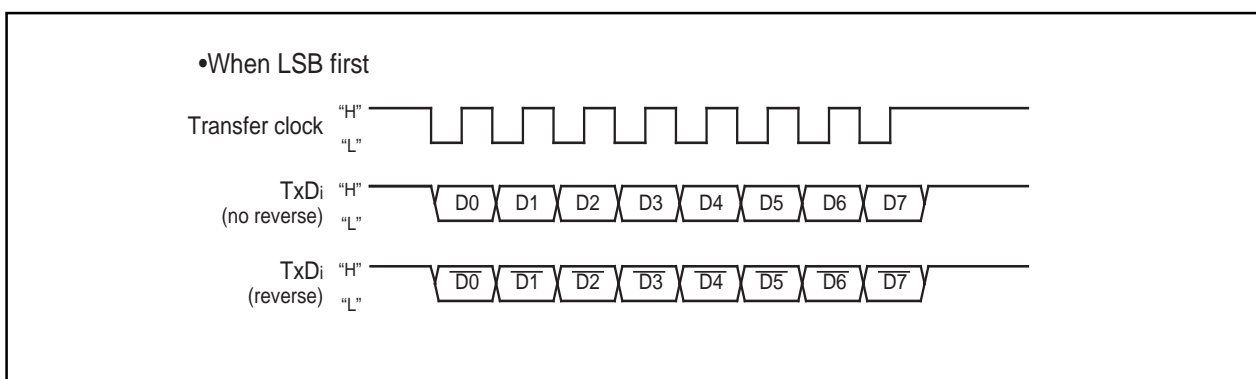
•When LSB first

Transfer clock "H" "L"

TxDi (no reverse) "H" "L"
D0 D1 D2 D3 D4 D5 D6 D7

TxDi (reverse) "H" "L"
$\overline{D0}$ $\overline{D1}$ $\overline{D2}$ $\overline{D3}$ $\overline{D4}$ $\overline{D5}$ $\overline{D6}$ $\overline{D7}$